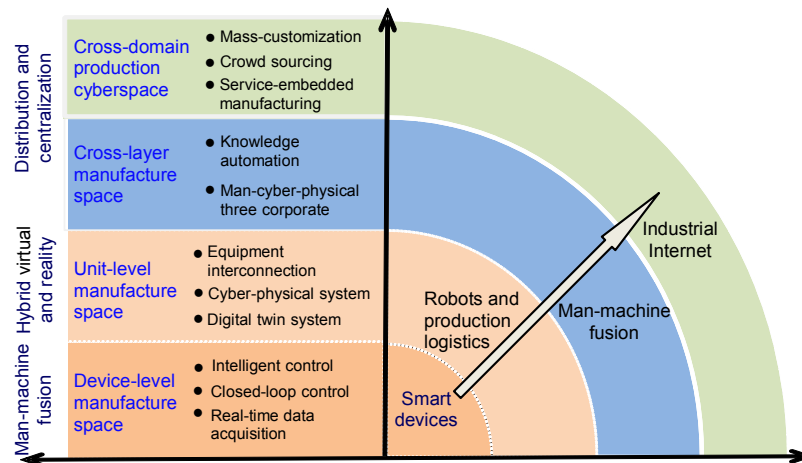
Distribution and centralization

Cross-domain production cyberspace

- Mass-customization
- Crowd sourcing
- Service-embedded manufacturing

Cross-layer manufacture space

- Knowledge automation
- Man-cyber-physical three corporate

Hybrid virtual and reality

Unit-level manufacture space

- Equipment interconnection
- Cyber-physical system
- Digital twin system

Man-machine fusion

Device-level manufacture space

- Intelligent control
- Closed-loop control
- Real-time data acquisition

Smart devices

Robots and production logistics

Man-machine fusion

Industrial Internet